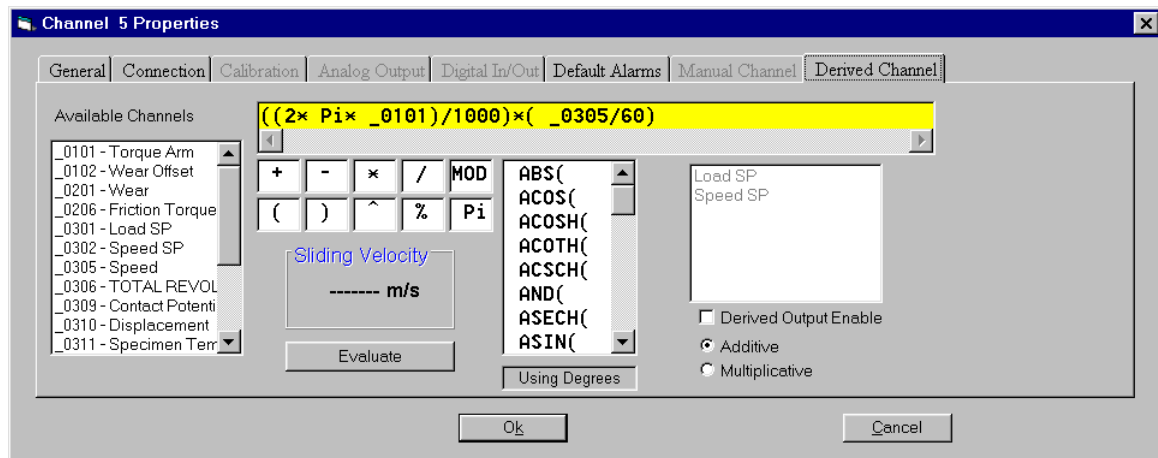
Channel 5 Properties

General | Connection | Calibration | Analog Output | Digital In/Out | Default Alarms | Manual Channel | Derived Channel

Available Channels

((2× Pi× _0101)/1000)×( _0305/60)

_0101 - Torque Arm
_0102 - Wear Offset
_0201 - Wear
_0206 - Friction Torque
_0301 - Load SP
_0302 - Speed SP
_0305 - Speed
_0306 - TOTAL REVOL
_0309 - Contact Potenti
_0310 - Displacement
_0311 - Specimen Tem

| + | - | × | / | MOD |
|---|---|---|---|---|
| ( | ) | ^ | % | Pi |

ABS(
ACOS(
ACOSH(
ACOTH(
ACSCH(
AND(
ASECH(
ASIN(

Load SP
Speed SP

Sliding Velocity
------- m/s

Evaluate

Using Degrees

Derived Output Enable
Additive
Multiplicative

Ok

Cancel